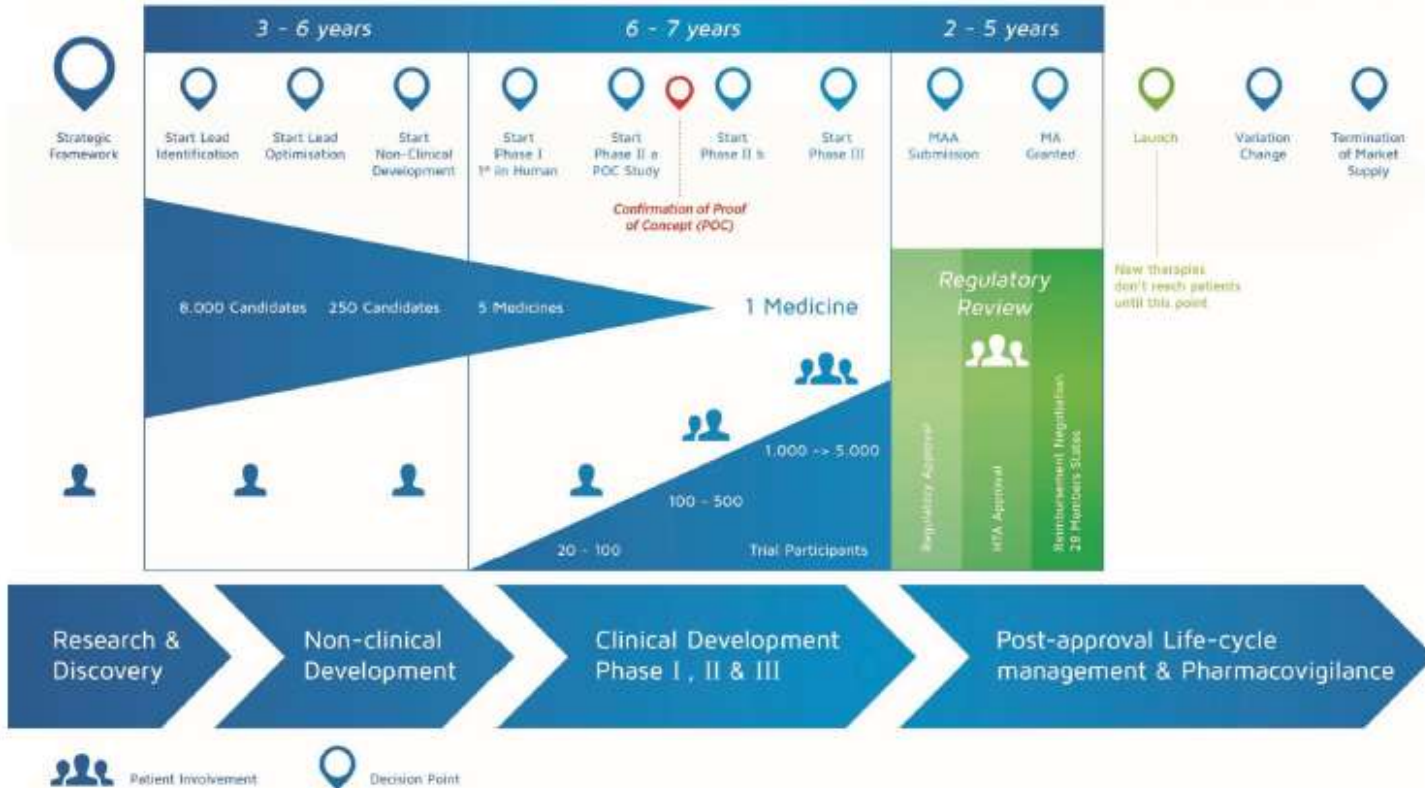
3 - 6 years

6 - 7 years

2 - 5 years

Strategic Framework

Start Lead Identification

Start Lead Optimisation

Start Non-Clinical Development

Start Phase I 1st in Human

Start Phase II a POC Study

Start Phase II b

Start Phase III

MAA Submission

MA Granted

Launch

Variation Change

Termination of Market Supply

Confirmation of Proof of Concept (POC)

8.000 Candidates

250 Candidates

5 Medicines

1 Medicine

Regulatory Review

New therapies don't reach patients until this point

1.000 -> 5.000

100 - 500

20 - 100

Trial Participants

Regulatory Approval

HTA Approval

Reimbursement Negotiation 28 Members States

Research & Discovery

Non-clinical Development

Clinical Development Phase I, II & III

Post-approval Life-cycle management & Pharmacovigilance

Patient Involvement

Decision Point